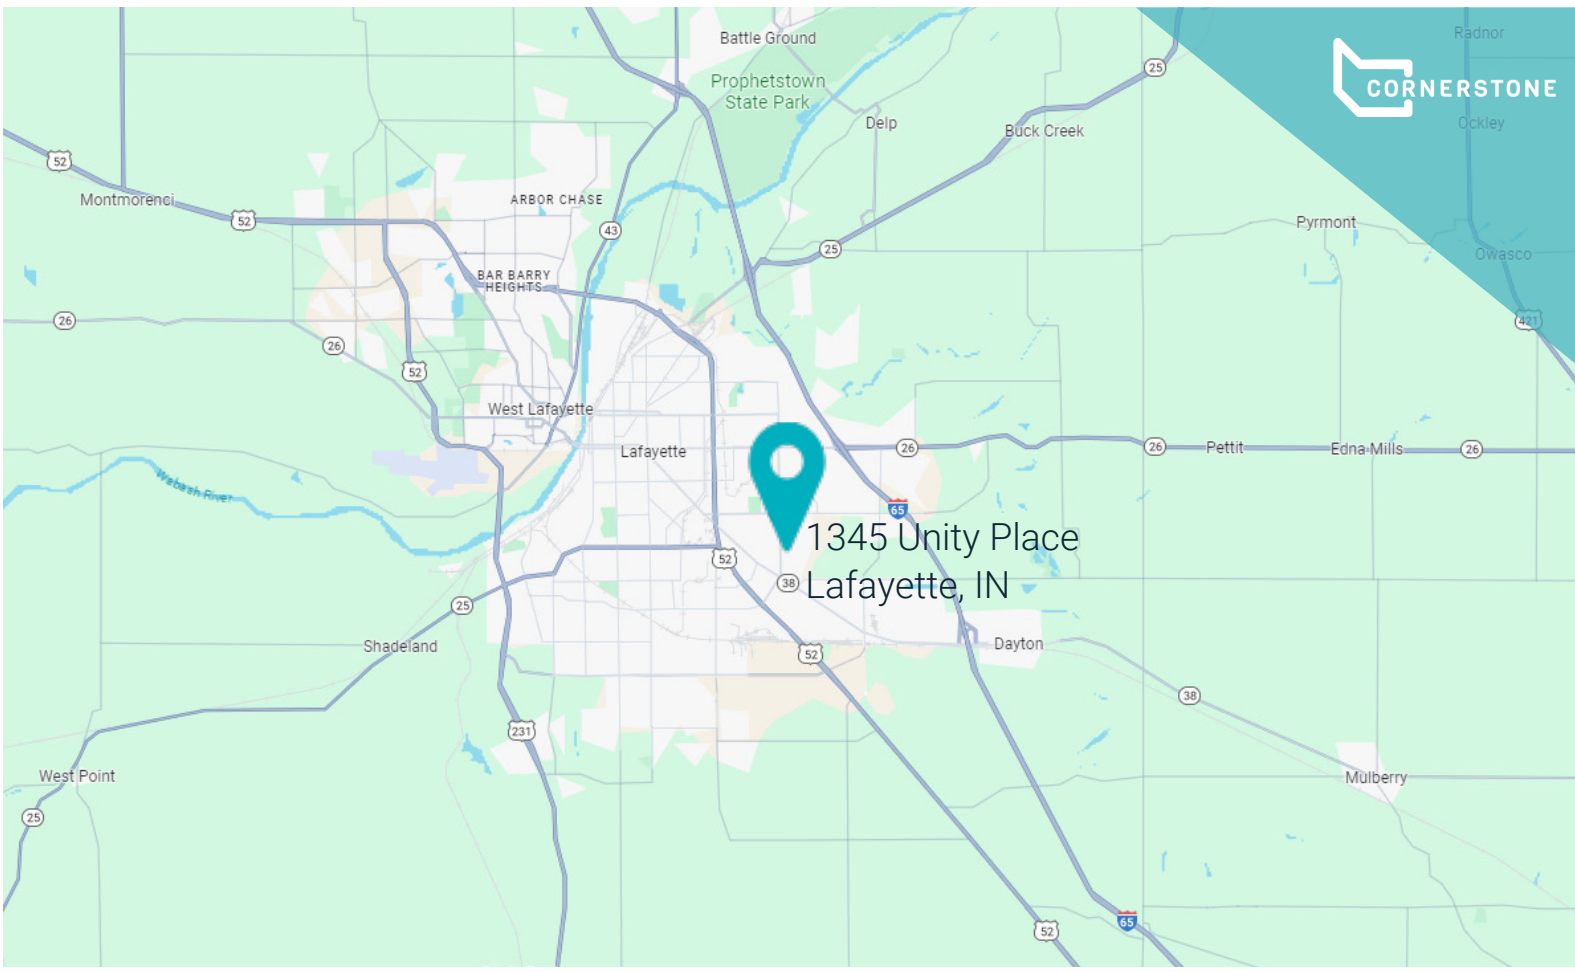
Battle Ground
Prophetstown State Park
Radnor
CORNERSTONE
Ockley
25
Delp
Buck Creek
52
Montmorenci
52
ARBOR CHASE
43
25
Pyrmont
Owasco
BAR BARRY HEIGHTS
26
26
421
52
West Lafayette
Lafayette
26
26
Pettit
Edna Mills
26
Wabash River
65
1345 Unity Place
Lafayette, IN
52
38
25
Shadeland
Dayton
52
38
231
West Point
Mulberry
25
52
65